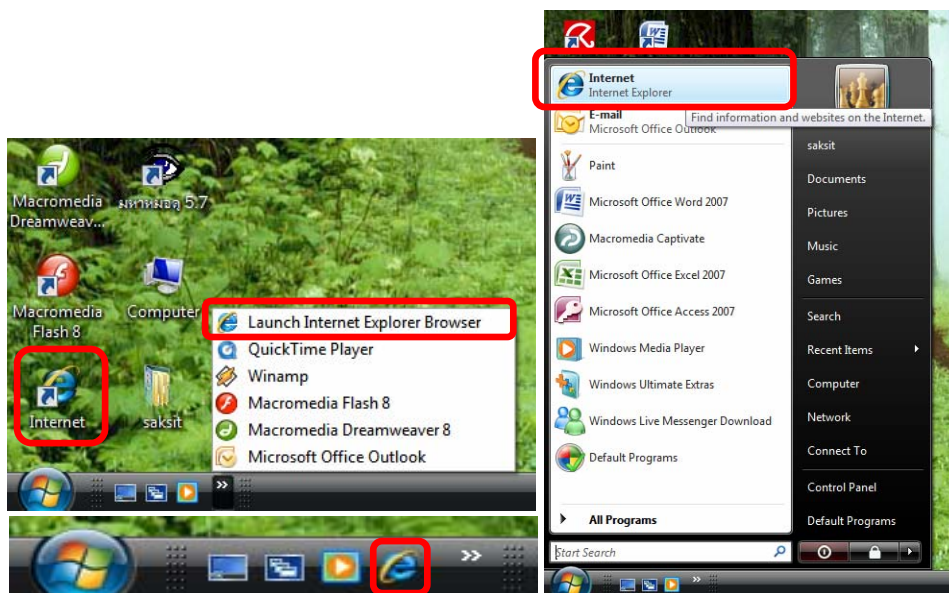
Macromedia Dreamweav...

มหาหมอดู 5.7

Macromedia Flash 8

Computer

Internet

saksit

Launch Internet Explorer Browser
QuickTime Player
Winamp
Macromedia Flash 8
Macromedia Dreamweaver 8
Microsoft Office Outlook

»

»

Internet
Internet Explorer
E-mail
Microsoft Office Outlook
Find information and websites on the Internet.
Paint
Microsoft Office Word 2007
Macromedia Captivate
Microsoft Office Excel 2007
Microsoft Office Access 2007
Windows Media Player
Windows Ultimate Extras
Windows Live Messenger Download
Default Programs
All Programs
Start Search

saksit
Documents
Pictures
Music
Games
Search
Recent Items
Computer
Network
Connect To
Control Panel
Default Programs

»